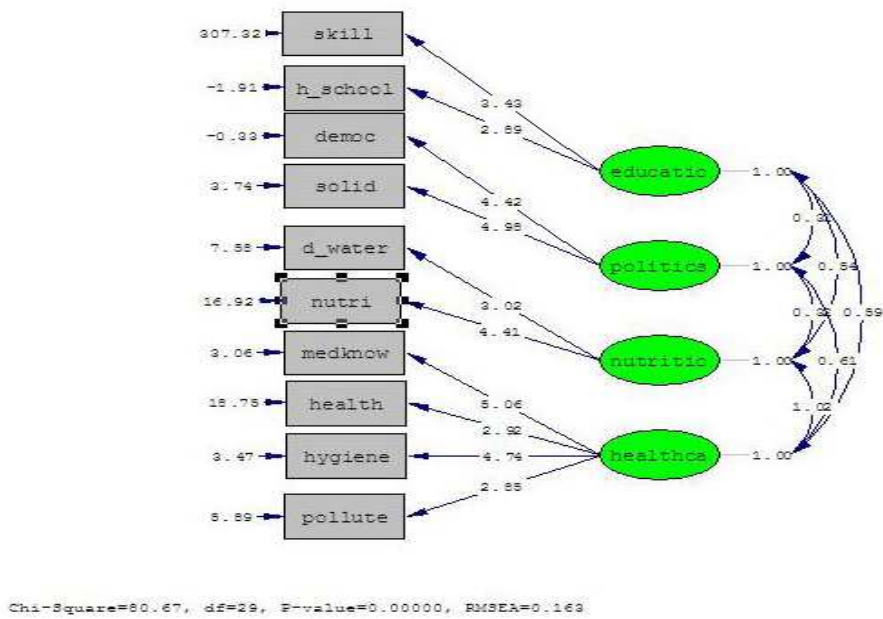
307.32 skill
-1.91 h_school
-0.33 democ
3.74 solid
7.88 d_water
16.92 nutri
3.06 medknow
18.75 health
3.47 hygiene
5.89 pollute

3.43
2.89
4.42
4.98
3.02
4.41
5.06
2.92
4.74
2.85

educatio 1.00
politics 1.00
nutritio 1.00
healthca 1.00

0.31
0.54
0.32
0.89
0.61
1.02

Chi-Square=80.67, df=29, P-value=0.00000, RMSEA=0.163